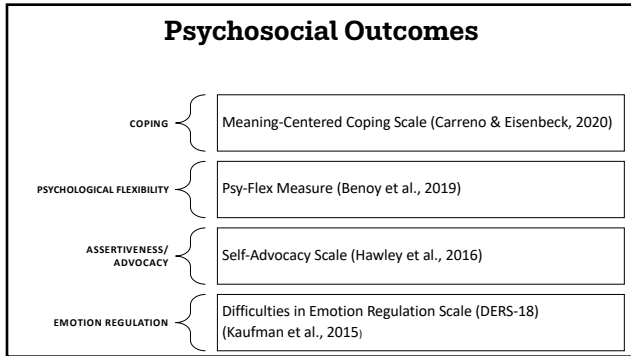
Psychosocial Outcomes

COPING

Meaning-Centered Coping Scale (Carreno & Eisenbeck, 2020)

PSYCHOLOGICAL FLEXIBILITY

Psy-Flex Measure (Benoy et al., 2019)

ASSERTIVENESS/ ADVOCACY

Self-Advocacy Scale (Hawley et al., 2016)

EMOTION REGULATION

Difficulties in Emotion Regulation Scale (DERS-18) (Kaufman et al., 2015)